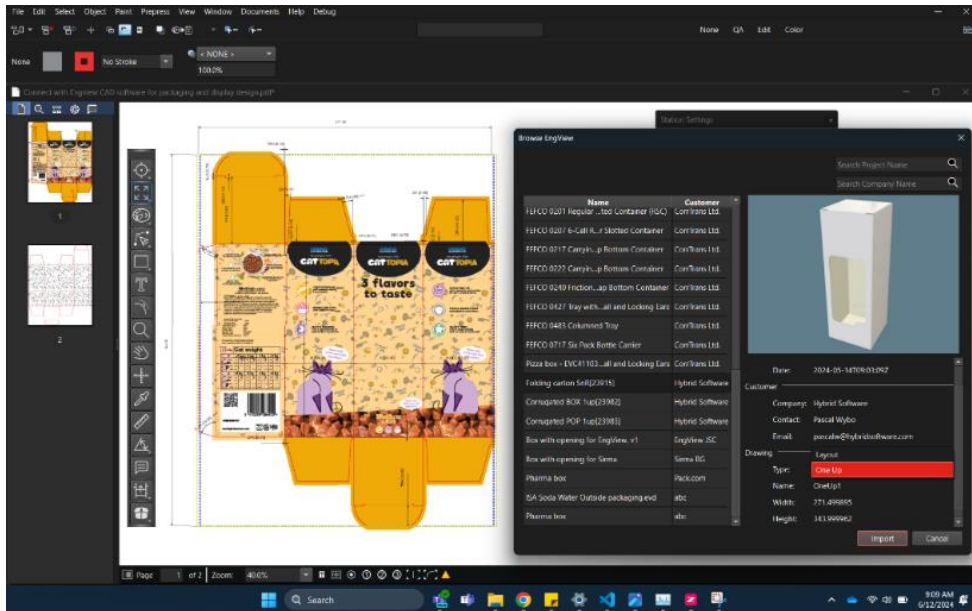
File Edit Select Object Paint Prepress View Window Documents Help Debug

None QA Edit Color

None No Stroke < NONE > 100.0%

Connect with Engview CAD software for packaging and display designs.pdf*

Station Settings

Browse EngView

Search Project Name
Search Company Name

| Name | Customer |
|---|---|
| FEFCO 0201 Regular ...ted Container (RSC) | CorrTrans Ltd. |
| FEFCO 0207 6-Cell R...r Slotted Container | CorrTrans Ltd. |
| FEFCO 0217 Carryin...p Bottom Container | CorrTrans Ltd. |
| FEFCO 0222 Carryin...p Bottom Container | CorrTrans Ltd. |
| FEFCO 0249 Friction...ap Bottom Container | CorrTrans Ltd. |
| FEFCO 0427 Tray with...all and Locking Ears | CorrTrans Ltd. |
| FEFCO 0483 Columned Tray | CorrTrans Ltd. |
| FEFCO 0717 Six Pack Bottle Carrier | CorrTrans Ltd. |
| Pizza box - EVC41103...all and Locking Ears | CorrTrans Ltd. |
| Folding carton Self[23915] | Hybrid Software |
| Corrugated BOX 1up[23982] | Hybrid Software |
| Corrugated POP 1up[23983] | Hybrid Software |
| Box with opening for EngView. v1 | EngView JSC |
| Box with opening for Sirma | Sirma BG |
| Pharma box | Pack.com |
| ISA Soda Water Outside packaging.evd | abc |
| Pharma box | abc |

Date: 2024-05-14T09:03:09Z
Customer
Company: Hybrid Software
Contact: Pascal Wybo
Email: pascalw@hybridsoftware.com
Drawing Layout
Type: One Up
Name: OneUp1
Width: 271.499985
Height: 343.999962

Import Cancel

CATTOPIA CATTOPIA CATTOPIA
3 flavors to taste

1
2

Page 1 of 2 Zoom: 40.0%

Search

9:09 AM
6/12/2024